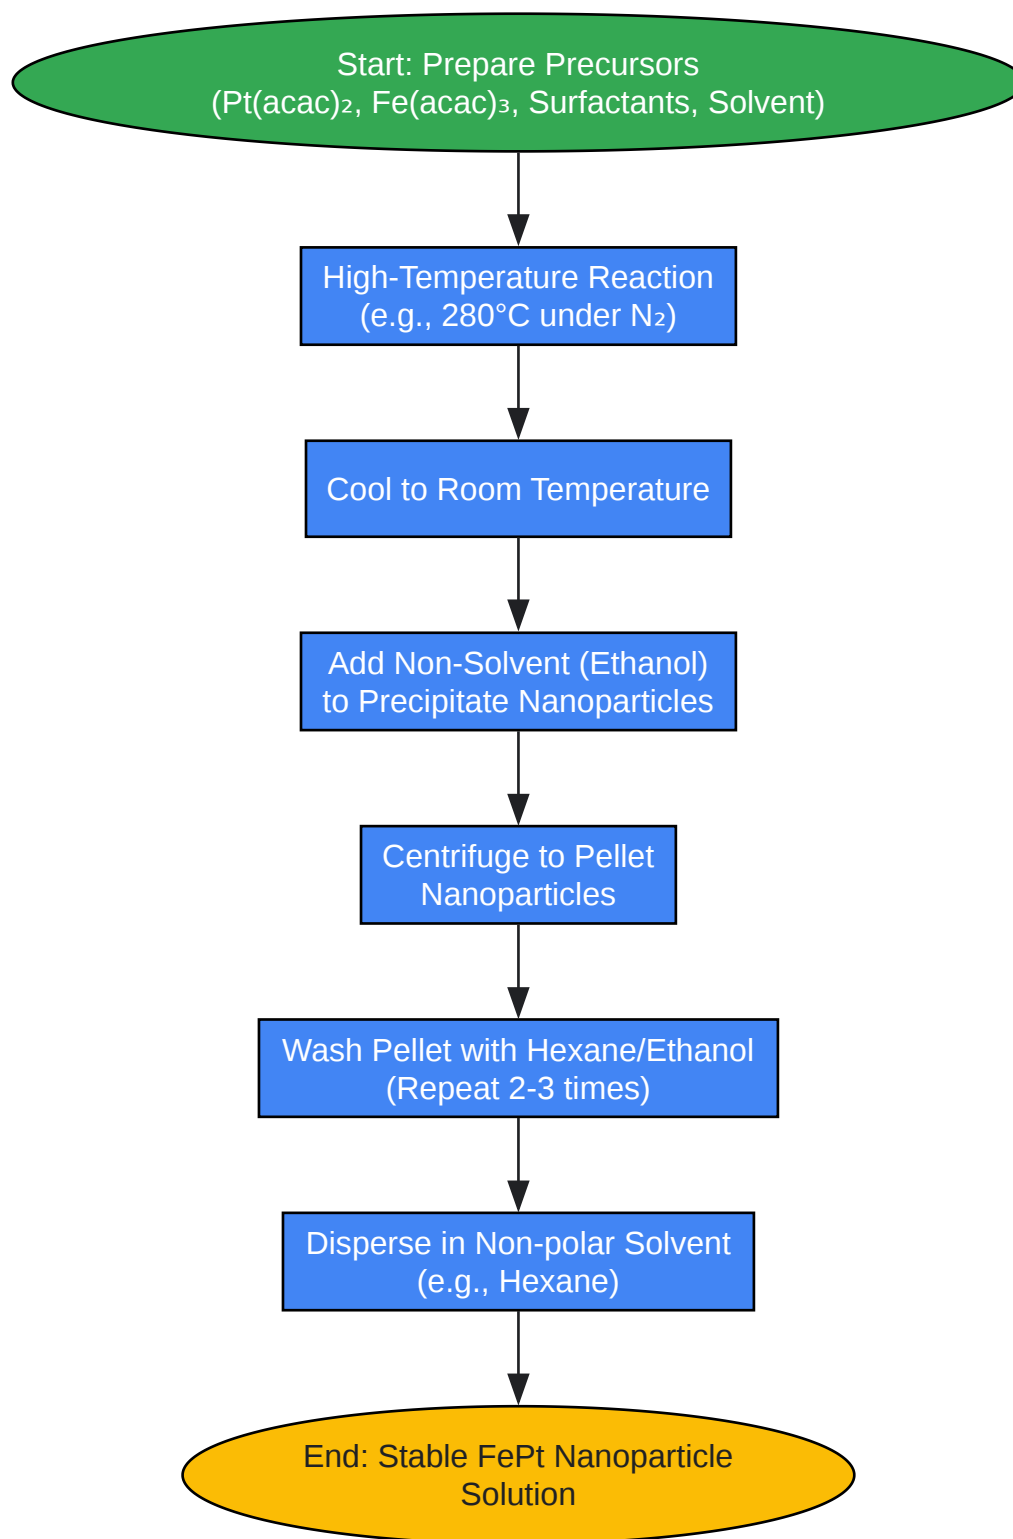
Start: Prepare Precursors
($Pt(acac)_2$, $Fe(acac)_3$, Surfactants, Solvent)

High-Temperature Reaction
(e.g., 280°C under $N_2$)

Cool to Room Temperature

Add Non-Solvent (Ethanol)
to Precipitate Nanoparticles

Centrifuge to Pellet
Nanoparticles

Wash Pellet with Hexane/Ethanol
(Repeat 2-3 times)

Disperse in Non-polar Solvent
(e.g., Hexane)

End: Stable FePt Nanoparticle
Solution